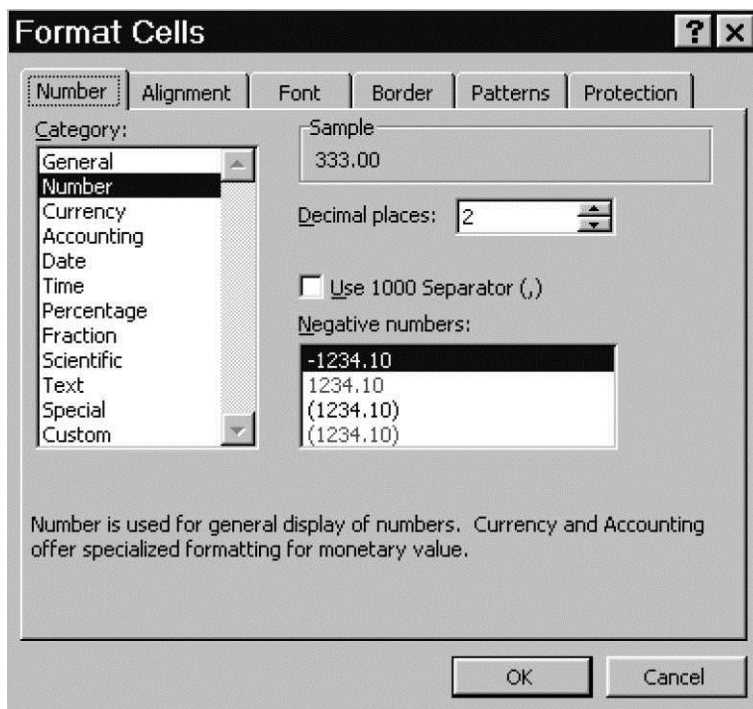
Format Cells

? ×

Number | Alignment | Font | Border | Patterns | Protection

Category:
General
Number
Currency
Accounting
Date
Time
Percentage
Fraction
Scientific
Text
Special
Custom

Sample
333.00

Decimal places: 2

Use 1000 Separator (,)

Negative numbers:
-1234.10
1234.10
(1234.10)
(1234.10)

Number is used for general display of numbers. Currency and Accounting offer specialized formatting for monetary value.

OK
Cancel